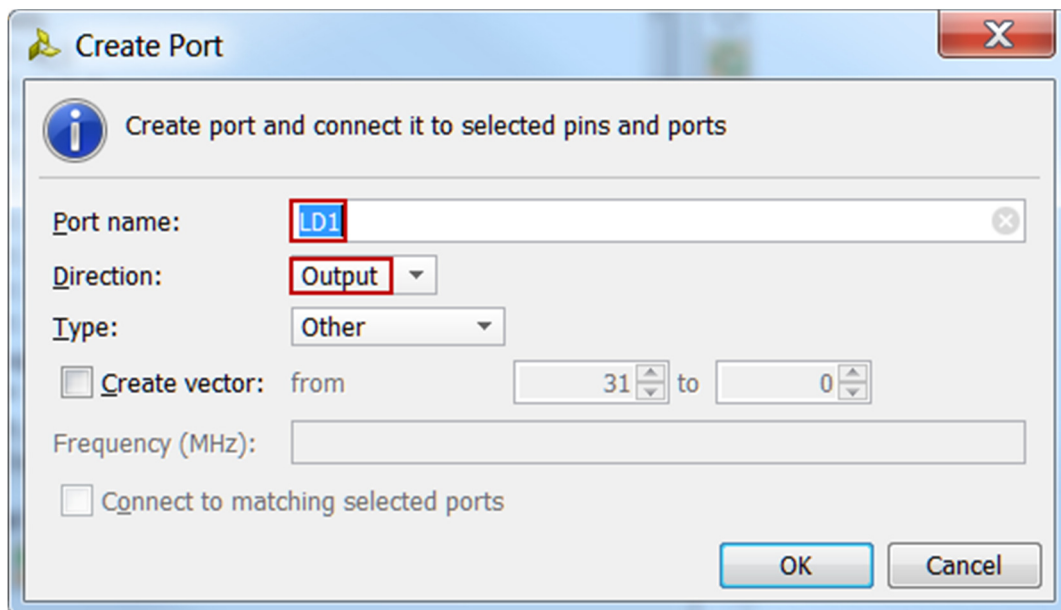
Create Port

X

Create port and connect it to selected pins and ports

Port name: LD1

Direction: Output

Type: Other

Create vector: from 31 to 0

Frequency (MHz):

Connect to matching selected ports

OK

Cancel